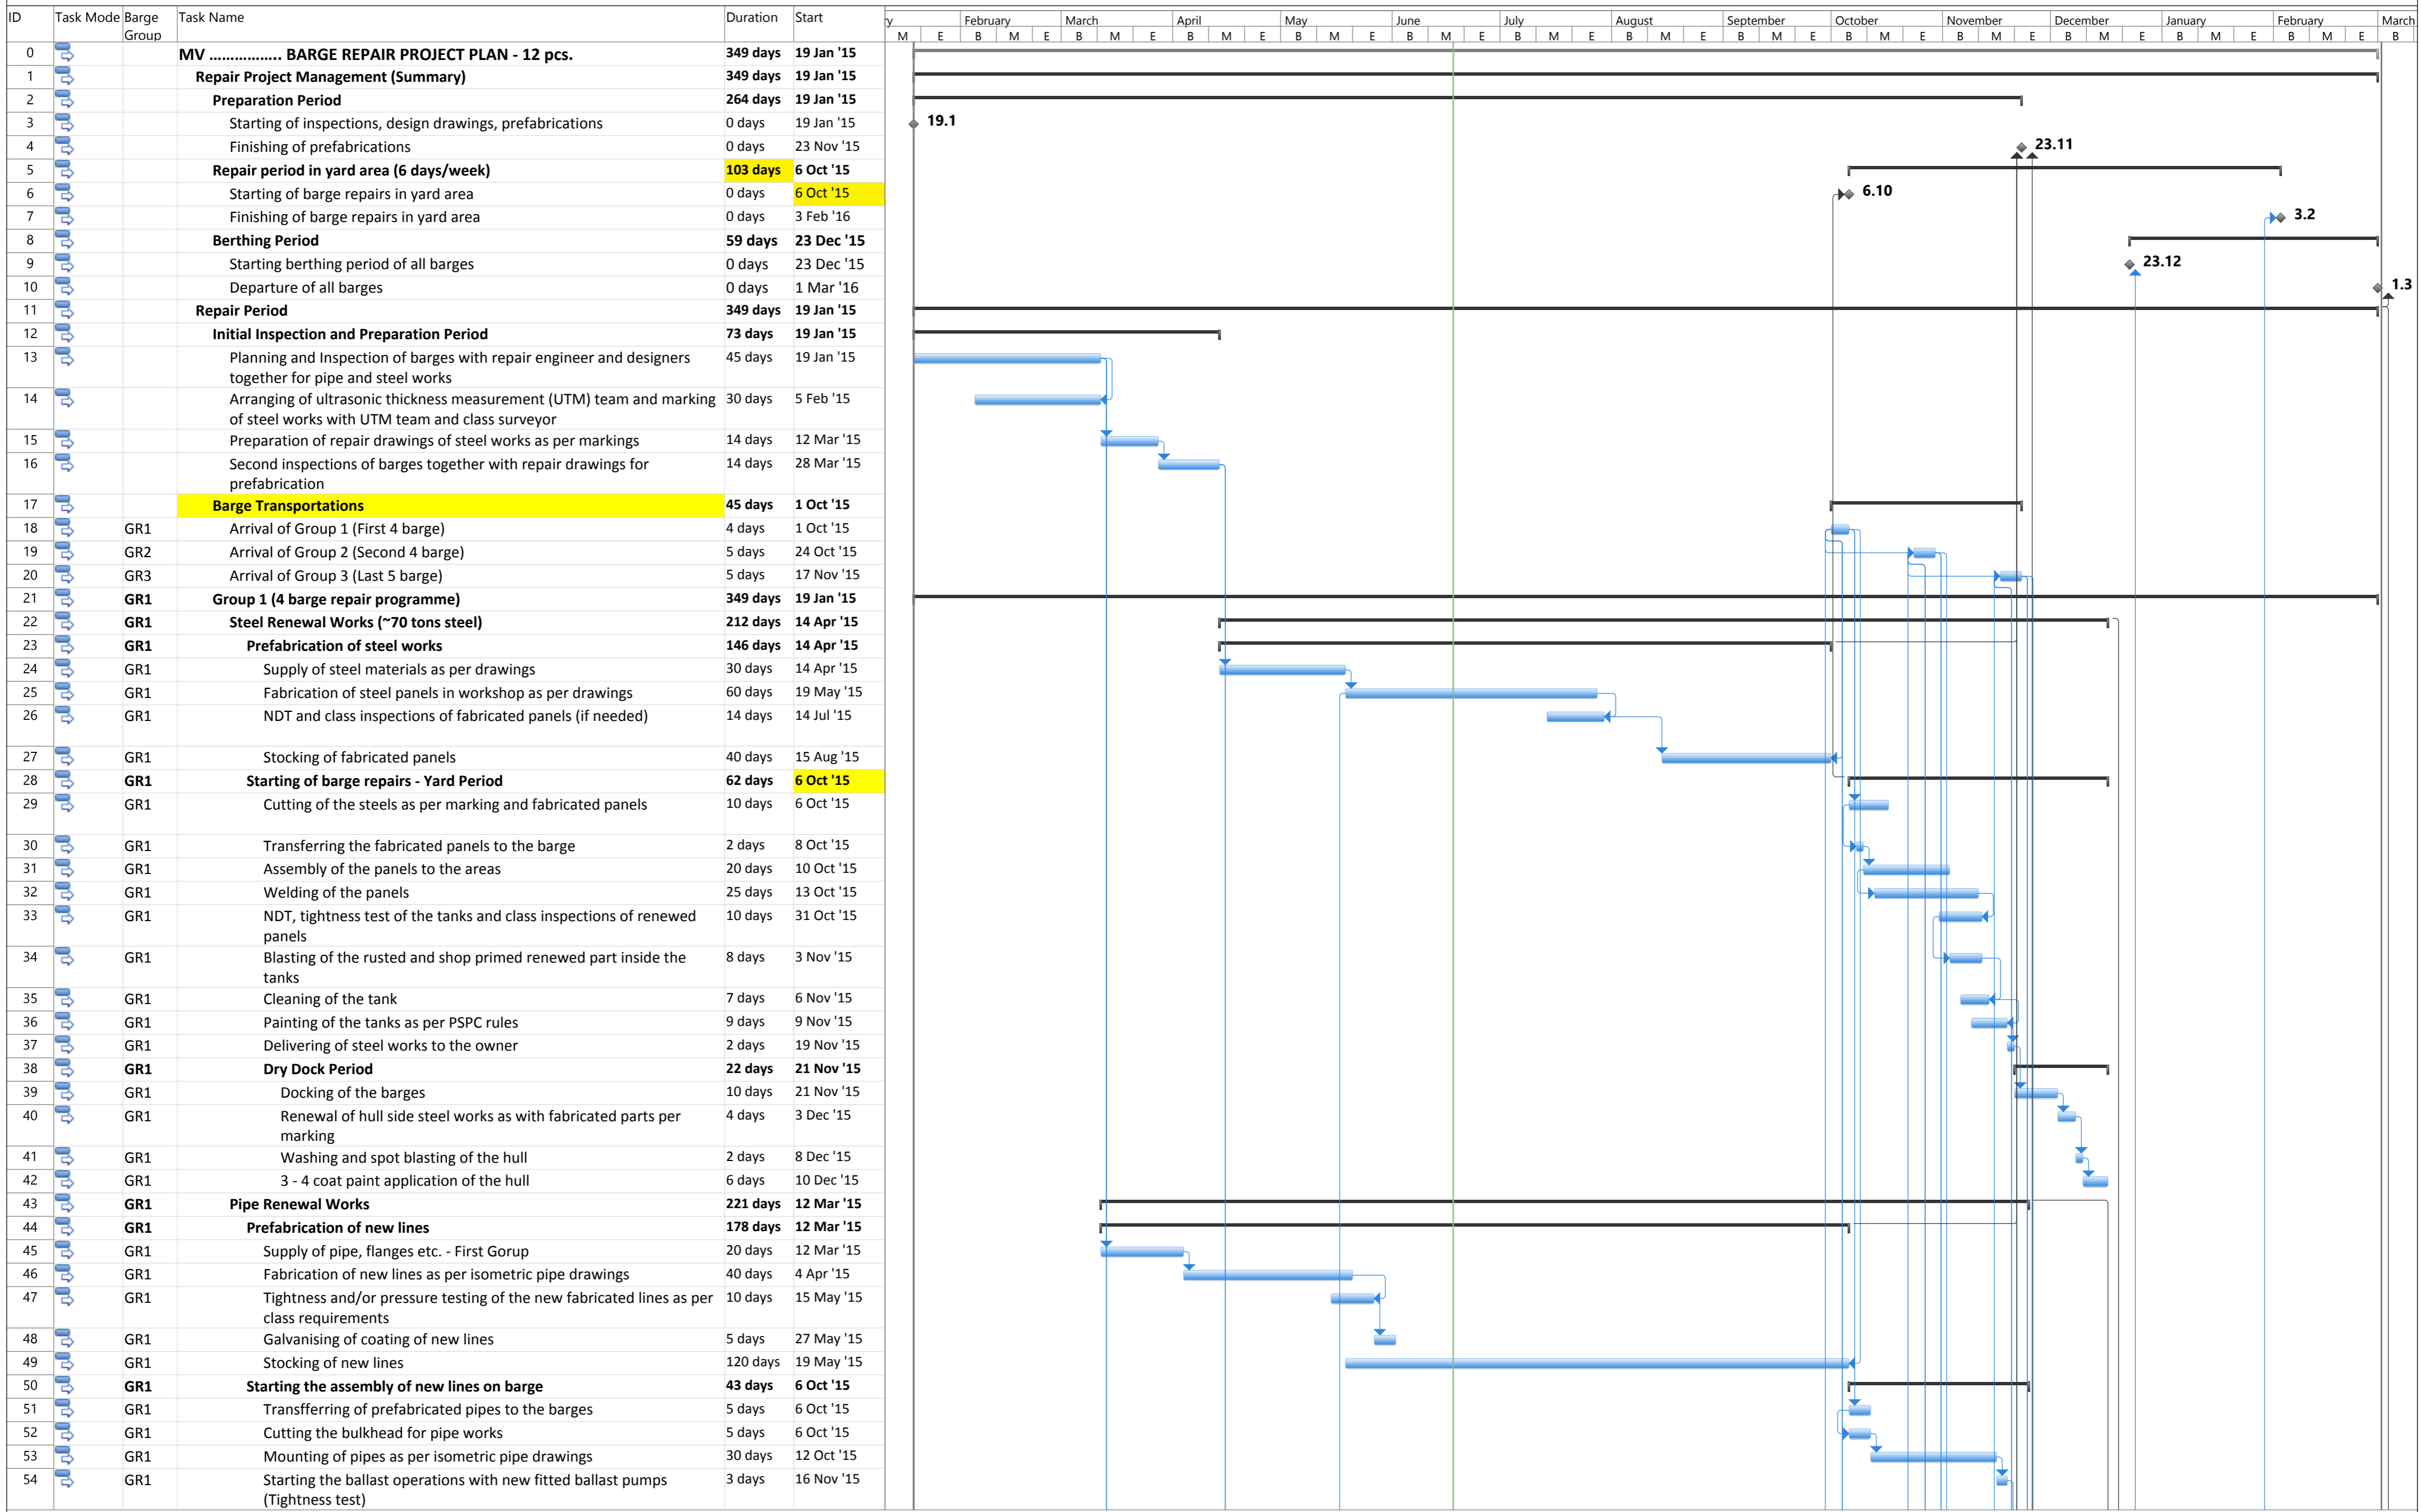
| ID | Task Mode | Barge Group | Task Name | Duration | Start |
|---|---|---|---|---|---|
| 0 | | | MV ................ BARGE REPAIR PROJECT PLAN - 12 pcs. | 349 days | 19 Jan '15 |
| 1 | | | Repair Project Management (Summary) | 349 days | 19 Jan '15 |
| 2 | | | Preparation Period | 264 days | 19 Jan '15 |
| 3 | | | Starting of inspections, design drawings, prefabrications | 0 days | 19 Jan '15 |
| 4 | | | Finishing of prefabrications | 0 days | 23 Nov '15 |
| 5 | | | Repair period in yard area (6 days/week) | 103 days | 6 Oct '15 |
| 6 | | | Starting of barge repairs in yard area | 0 days | 6 Oct '15 |
| 7 | | | Finishing of barge repairs in yard area | 0 days | 3 Feb '16 |
| 8 | | | Berthing Period | 59 days | 23 Dec '15 |
| 9 | | | Starting berthing period of all barges | 0 days | 23 Dec '15 |
| 10 | | | Departure of all barges | 0 days | 1 Mar '16 |
| 11 | | | Repair Period | 349 days | 19 Jan '15 |
| 12 | | | Initial Inspection and Preparation Period | 73 days | 19 Jan '15 |
| 13 | | | Planning and Inspection of barges with repair engineer and designers together for pipe and steel works | 45 days | 19 Jan '15 |
| 14 | | | Arranging of ultrasonic thickness measurement (UTM) team and marking of steel works with UTM team and class surveyor | 30 days | 5 Feb '15 |
| 15 | | | Preparation of repair drawings of steel works as per markings | 14 days | 12 Mar '15 |
| 16 | | | Second inspections of barges together with repair drawings for prefabrication | 14 days | 28 Mar '15 |
| 17 | | | Barge Transportations | 45 days | 1 Oct '15 |
| 18 | | GR1 | Arrival of Group 1 (First 4 barge) | 4 days | 1 Oct '15 |
| 19 | | GR2 | Arrival of Group 2 (Second 4 barge) | 5 days | 24 Oct '15 |
| 20 | | GR3 | Arrival of Group 3 (Last 5 barge) | 5 days | 17 Nov '15 |
| 21 | | GR1 | Group 1 (4 barge repair programme) | 349 days | 19 Jan '15 |
| 22 | | GR1 | Steel Renewal Works (~70 tons steel) | 212 days | 14 Apr '15 |
| 23 | | GR1 | Prefabrication of steel works | 146 days | 14 Apr '15 |
| 24 | | GR1 | Supply of steel materials as per drawings | 30 days | 14 Apr '15 |
| 25 | | GR1 | Fabrication of steel panels in workshop as per drawings | 60 days | 19 May '15 |
| 26 | | GR1 | NDT and class inspections of fabricated panels (if needed) | 14 days | 14 Jul '15 |
| 27 | | GR1 | Stocking of fabricated panels | 40 days | 15 Aug '15 |
| 28 | | GR1 | Starting of barge repairs - Yard Period | 62 days | 6 Oct '15 |
| 29 | | GR1 | Cutting of the steels as per marking and fabricated panels | 10 days | 6 Oct '15 |
| 30 | | GR1 | Transferring the fabricated panels to the barge | 2 days | 8 Oct '15 |
| 31 | | GR1 | Assembly of the panels to the areas | 20 days | 10 Oct '15 |
| 32 | | GR1 | Welding of the panels | 25 days | 13 Oct '15 |
| 33 | | GR1 | NDT, tightness test of the tanks and class inspections of renewed panels | 10 days | 31 Oct '15 |
| 34 | | GR1 | Blasting of the rusted and shop primed renewed part inside the tanks | 8 days | 3 Nov '15 |
| 35 | | GR1 | Cleaning of the tank | 7 days | 6 Nov '15 |
| 36 | | GR1 | Painting of the tanks as per PSPC rules | 9 days | 9 Nov '15 |
| 37 | | GR1 | Delivering of steel works to the owner | 2 days | 19 Nov '15 |
| 38 | | GR1 | Dry Dock Period | 22 days | 21 Nov '15 |
| 39 | | GR1 | Docking of the barges | 10 days | 21 Nov '15 |
| 40 | | GR1 | Renewal of hull side steel works as with fabricated parts per marking | 4 days | 3 Dec '15 |
| 41 | | GR1 | Washing and spot blasting of the hull | 2 days | 8 Dec '15 |
| 42 | | GR1 | 3 - 4 coat paint application of the hull | 6 days | 10 Dec '15 |
| 43 | | GR1 | Pipe Renewal Works | 221 days | 12 Mar '15 |
| 44 | | GR1 | Prefabrication of new lines | 178 days | 12 Mar '15 |
| 45 | | GR1 | Supply of pipe, flanges etc. - First Gorup | 20 days | 12 Mar '15 |
| 46 | | GR1 | Fabrication of new lines as per isometric pipe drawings | 40 days | 4 Apr '15 |
| 47 | | GR1 | Tightness and/or pressure testing of the new fabricated lines as per class requirements | 10 days | 15 May '15 |
| 48 | | GR1 | Galvanising of coating of new lines | 5 days | 27 May '15 |
| 49 | | GR1 | Stocking of new lines | 120 days | 19 May '15 |
| 50 | | GR1 | Starting the assembly of new lines on barge | 43 days | 6 Oct '15 |
| 51 | | GR1 | Transfferring of prefabricated pipes to the barges | 5 days | 6 Oct '15 |
| 52 | | GR1 | Cutting the bulkhead for pipe works | 5 days | 6 Oct '15 |
| 53 | | GR1 | Mounting of pipes as per isometric pipe drawings | 30 days | 12 Oct '15 |
| 54 | | GR1 | Starting the ballast operations with new fitted ballast pumps (Tightness test) | 3 days | 16 Nov '15 |

y February March April May June July August September October November December January February March
M E B M E B M E B M E B M E B M E B M E B M E B M E B M E B M E B M E B M E B M E B M E B

19.1
23.11
6.10
3.2
23.12
1.3